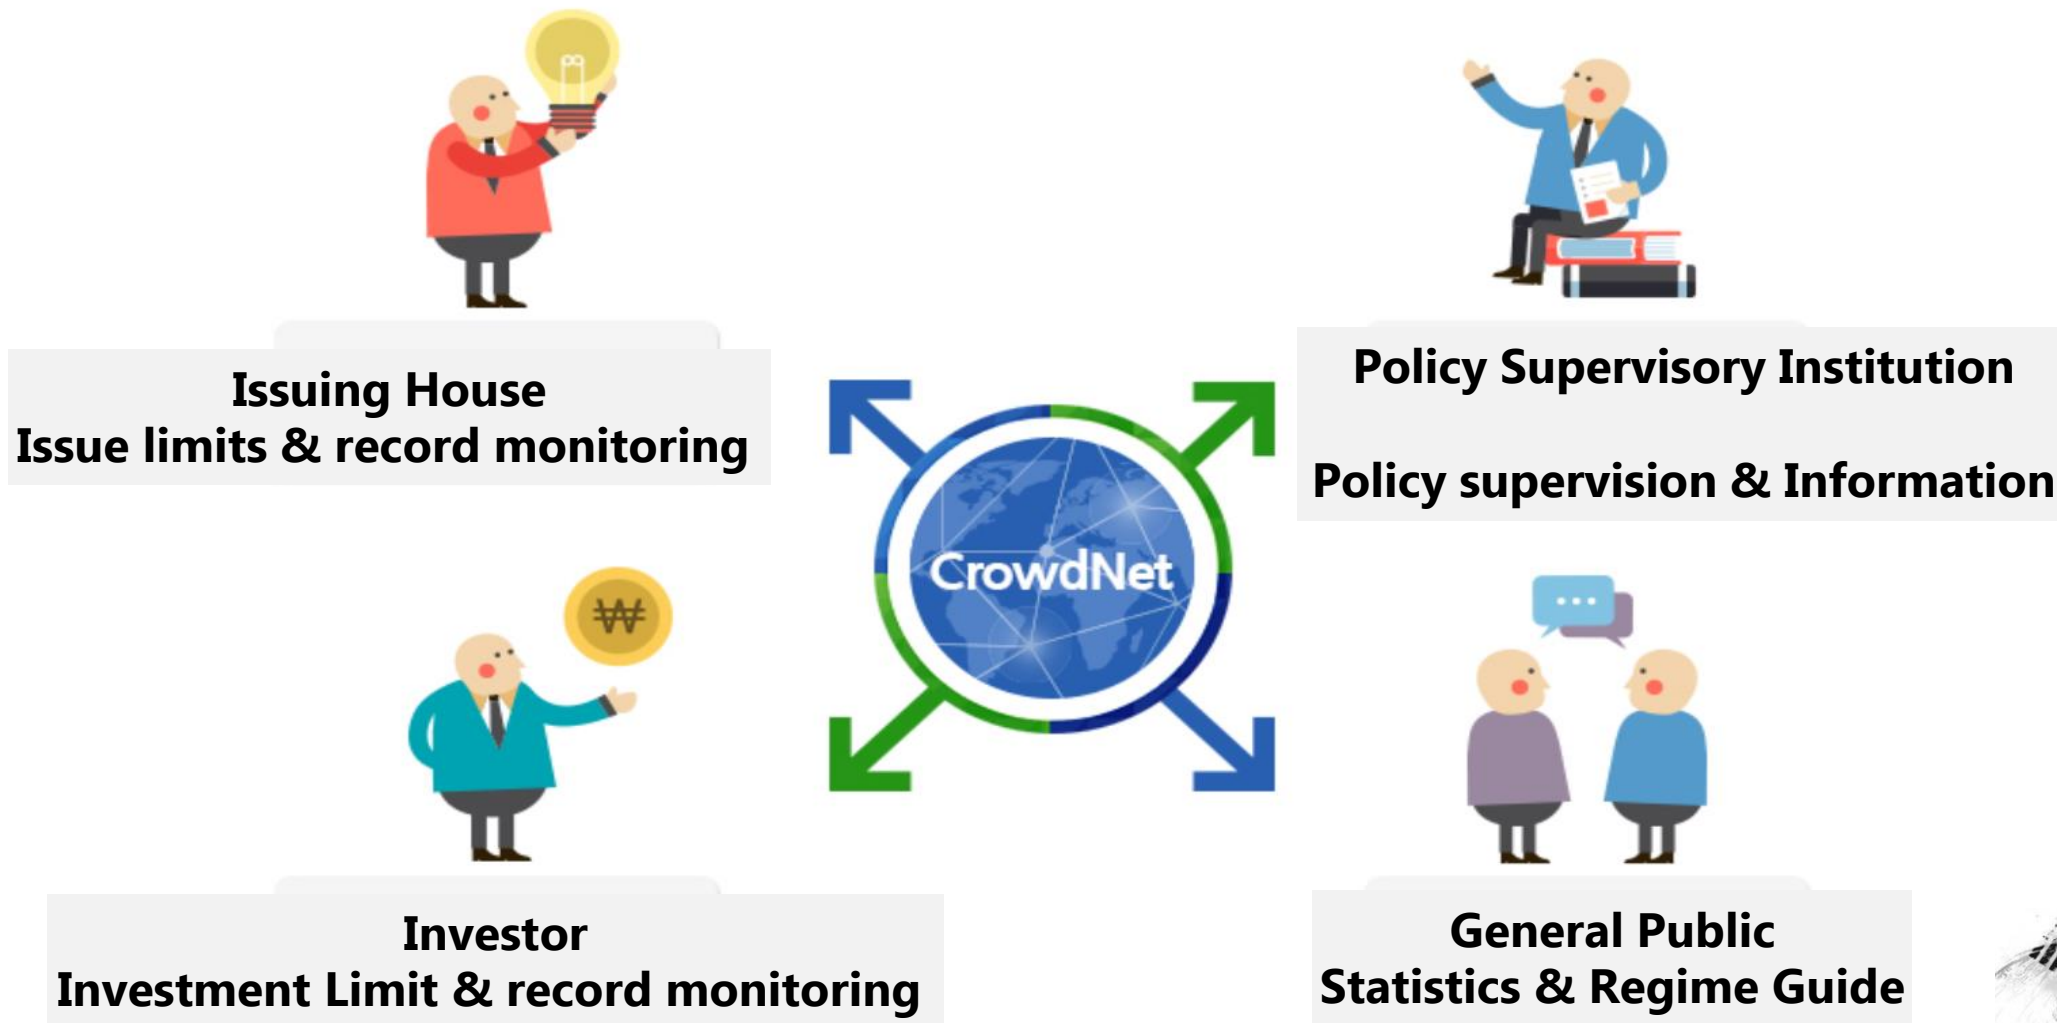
Issuing House
Issue limits & record monitoring

Policy Supervisory Institution

Policy supervision & Information

CrowdNet

₩

Investor
Investment Limit & record monitoring

General Public
Statistics & Regime Guide